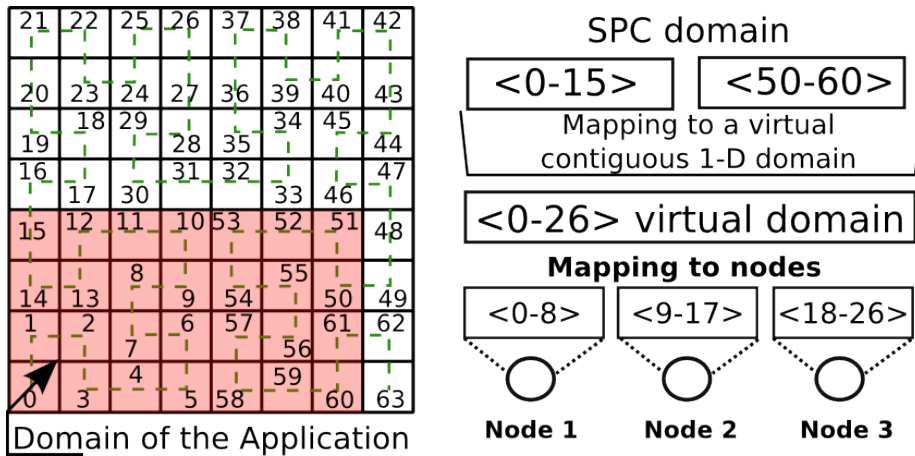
| 21 | 22 | 25 | 26 | 37 | 38 | 41 | 42 |
|---|---|---|---|---|---|---|---|
| 20 | 23 | 24 | 27 | 36 | 39 | 40 | 43 |
| 19 | 18 | 29 | 28 | 35 | 34 | 45 | 44 |
| 16 | 17 | 30 | 31 | 32 | 33 | 46 | 47 |
| 15 | 12 | 11 | 10 | 53 | 52 | 51 | 48 |
| 14 | 13 | 8 | 9 | 54 | 55 | 50 | 49 |
| 1 | 2 | 7 | 6 | 57 | 56 | 61 | 62 |
| 0 | 3 | 4 | 5 | 58 | 59 | 60 | 63 |

Domain of the Application

SPC domain

<0-15>

<50-60>

Mapping to a virtual contiguous 1-D domain

<0-26> virtual domain

Mapping to nodes

<0-8>

<9-17>

<18-26>

Node 1

Node 2

Node 3